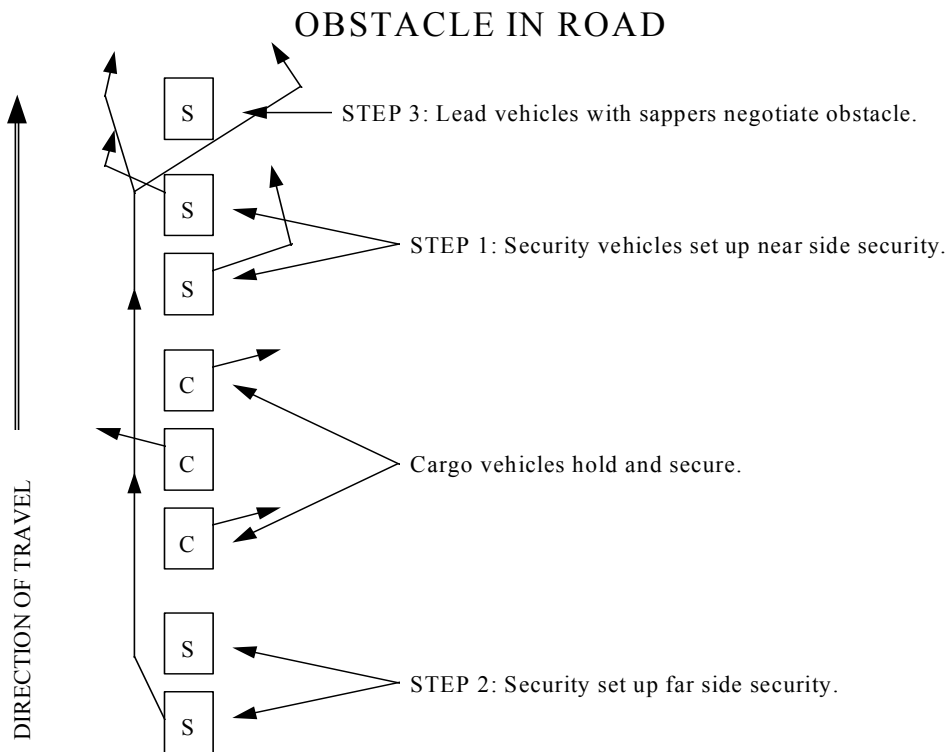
OBSTACLE IN ROAD

S

STEP 3: Lead vehicles with sappers negotiate obstacle.

S

S

STEP 1: Security vehicles set up near side security.

C

C

Cargo vehicles hold and secure.

C

S

S

STEP 2: Security set up far side security.

DIRECTION OF TRAVEL